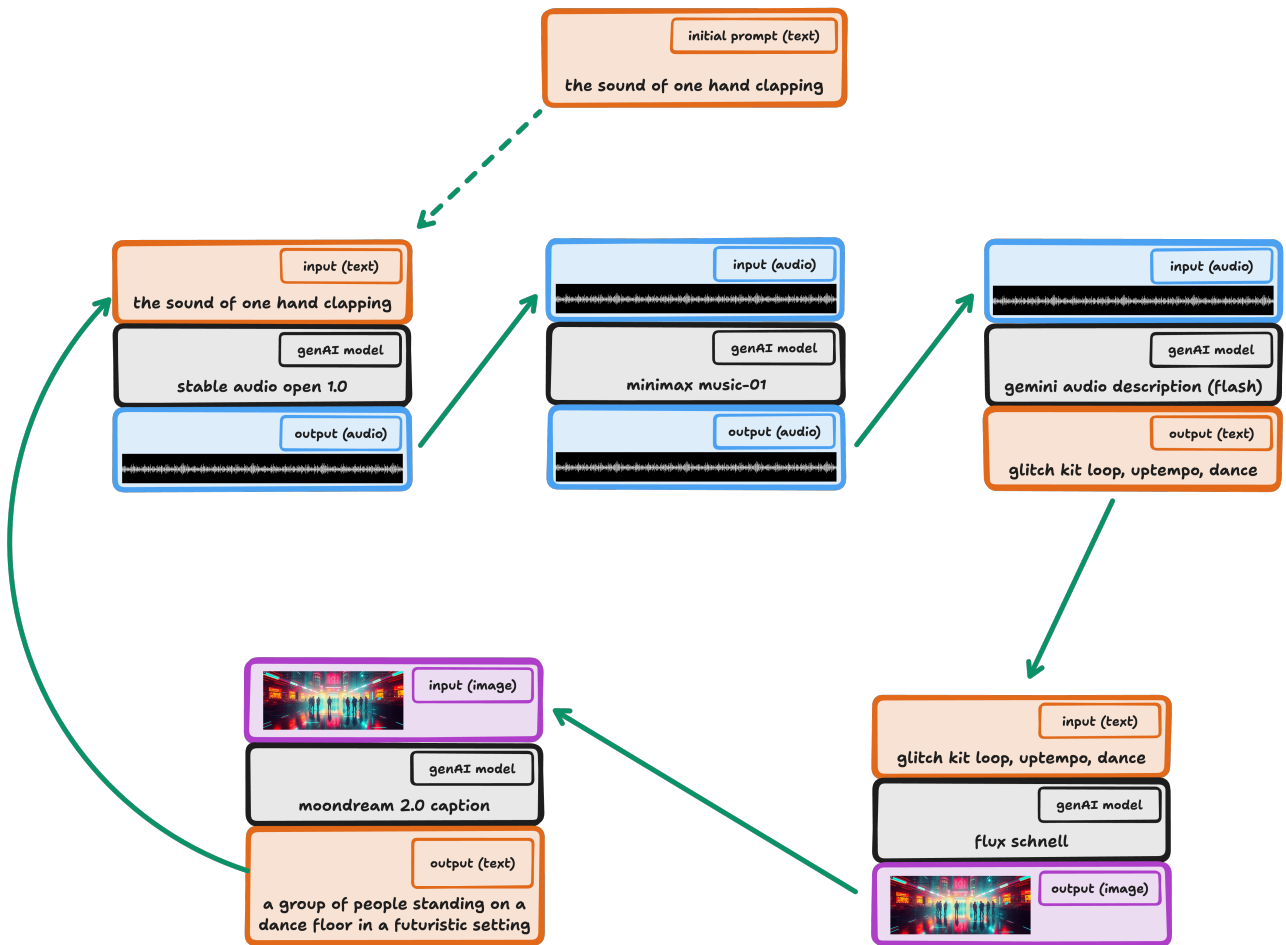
initial prompt (text)
the sound of one hand clapping

input (text)
the sound of one hand clapping

genAI model
stable audio open 1.0

output (audio)

input (audio)

genAI model
minimax music-01

output (audio)

input (audio)

genAI model
gemini audio description (flash)

output (text)
glitch kit loop, uptempo, dance

input (text)
glitch kit loop, uptempo, dance

genAI model
flux schnell

output (image)

input (image)

genAI model
moondream 2.0 caption

output (text)
a group of people standing on a dance floor in a futuristic setting